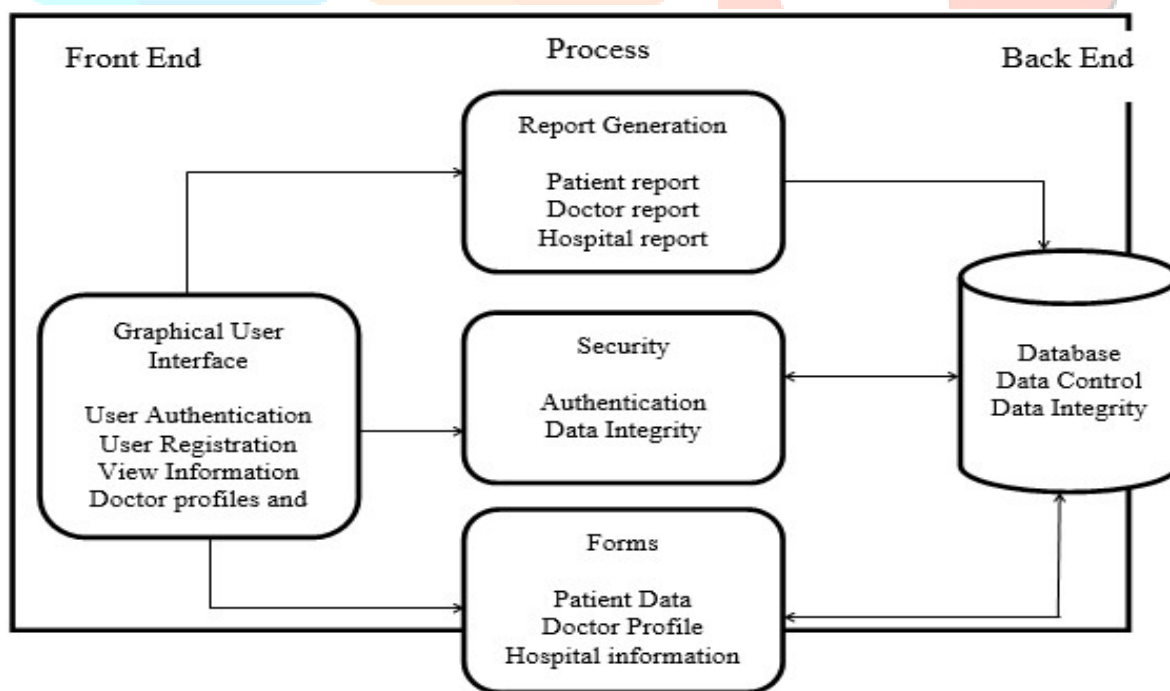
Front End

Process

Back End

Report Generation

Patient report
Doctor report
Hospital report

Graphical User Interface

User Authentication
User Registration
View Information
Doctor profiles and

Security

Authentication
Data Integrity

Database
Data Control
Data Integrity

Forms

Patient Data
Doctor Profile
Hospital information